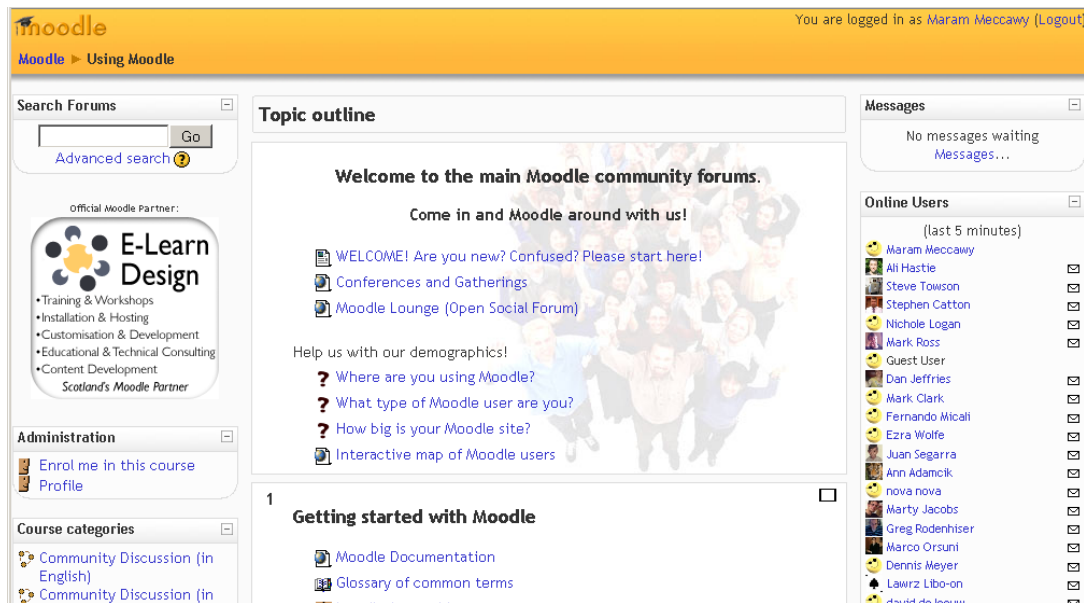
moodle

You are logged in as Maram Meccawy (Logout)

Moodle ► Using Moodle

Search Forums

Go

Advanced search

Official Moodle Partner:

E-Learn Design

•Training & Workshops
•Installation & Hosting
•Customisation & Development
•Educational & Technical Consulting
•Content Development

Scotland's Moodle Partner

Administration

Enrol me in this course

Profile

Course categories

Community Discussion (in English)

Community Discussion (in

Topic outline

Welcome to the main Moodle community forums.

Come in and Moodle around with us!

WELCOME! Are you new? Confused? Please start here!

Conferences and Gatherings

Moodle Lounge (Open Social Forum)

Help us with our demographics!

Where are you using Moodle?

What type of Moodle user are you?

How big is your Moodle site?

Interactive map of Moodle users

1

Getting started with Moodle

Moodle Documentation

Glossary of common terms

Messages

No messages waiting

Messages...

Online Users

(last 5 minutes)

Maram Meccawy
Ali Hastie
Steve Towson
Stephen Catton
Nichole Logan
Mark Ross
Guest User
Dan Jeffries
Mark Clark
Fernando Micali
Ezra Wolfe
Juan Segarra
Ann Adamcik
nova nova
Marty Jacobs
Greg Rodenhiser
Marco Orsuni
Dennis Meyer
Lawrz Libo-on
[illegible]